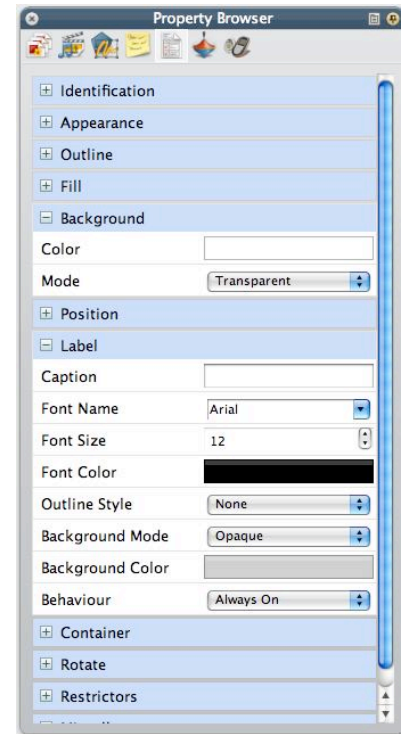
Property Browser

⊞ Identification
⊞ Appearance
⊞ Outline
⊞ Fill
⊟ Background
Color
Mode Transparent
⊞ Position
⊟ Label
Caption
Font Name Arial
Font Size 12
Font Color
Outline Style None
Background Mode Opaque
Background Color
Behaviour Always On
⊞ Container
⊞ Rotate
⊞ Restrictors
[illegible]